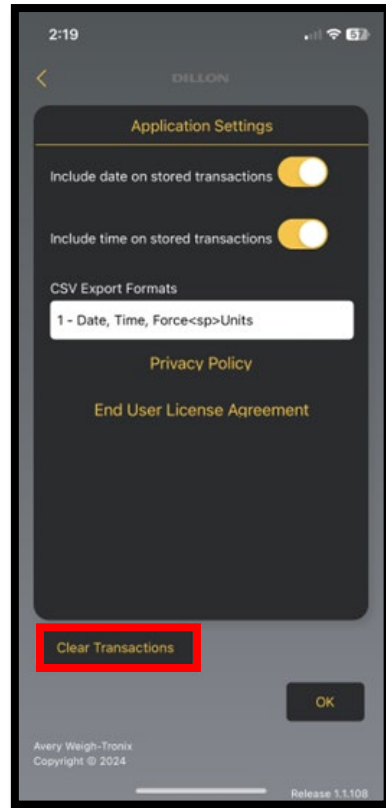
2:19

57

<

DILLON

Application Settings

Include date on stored transactions

Include time on stored transactions

CSV Export Formats

1 - Date, Time, Force<sp>Units

Privacy Policy

End User License Agreement

Clear Transactions

OK

Avery Weigh-Tronix
Copyright © 2024

Release 1.1.108